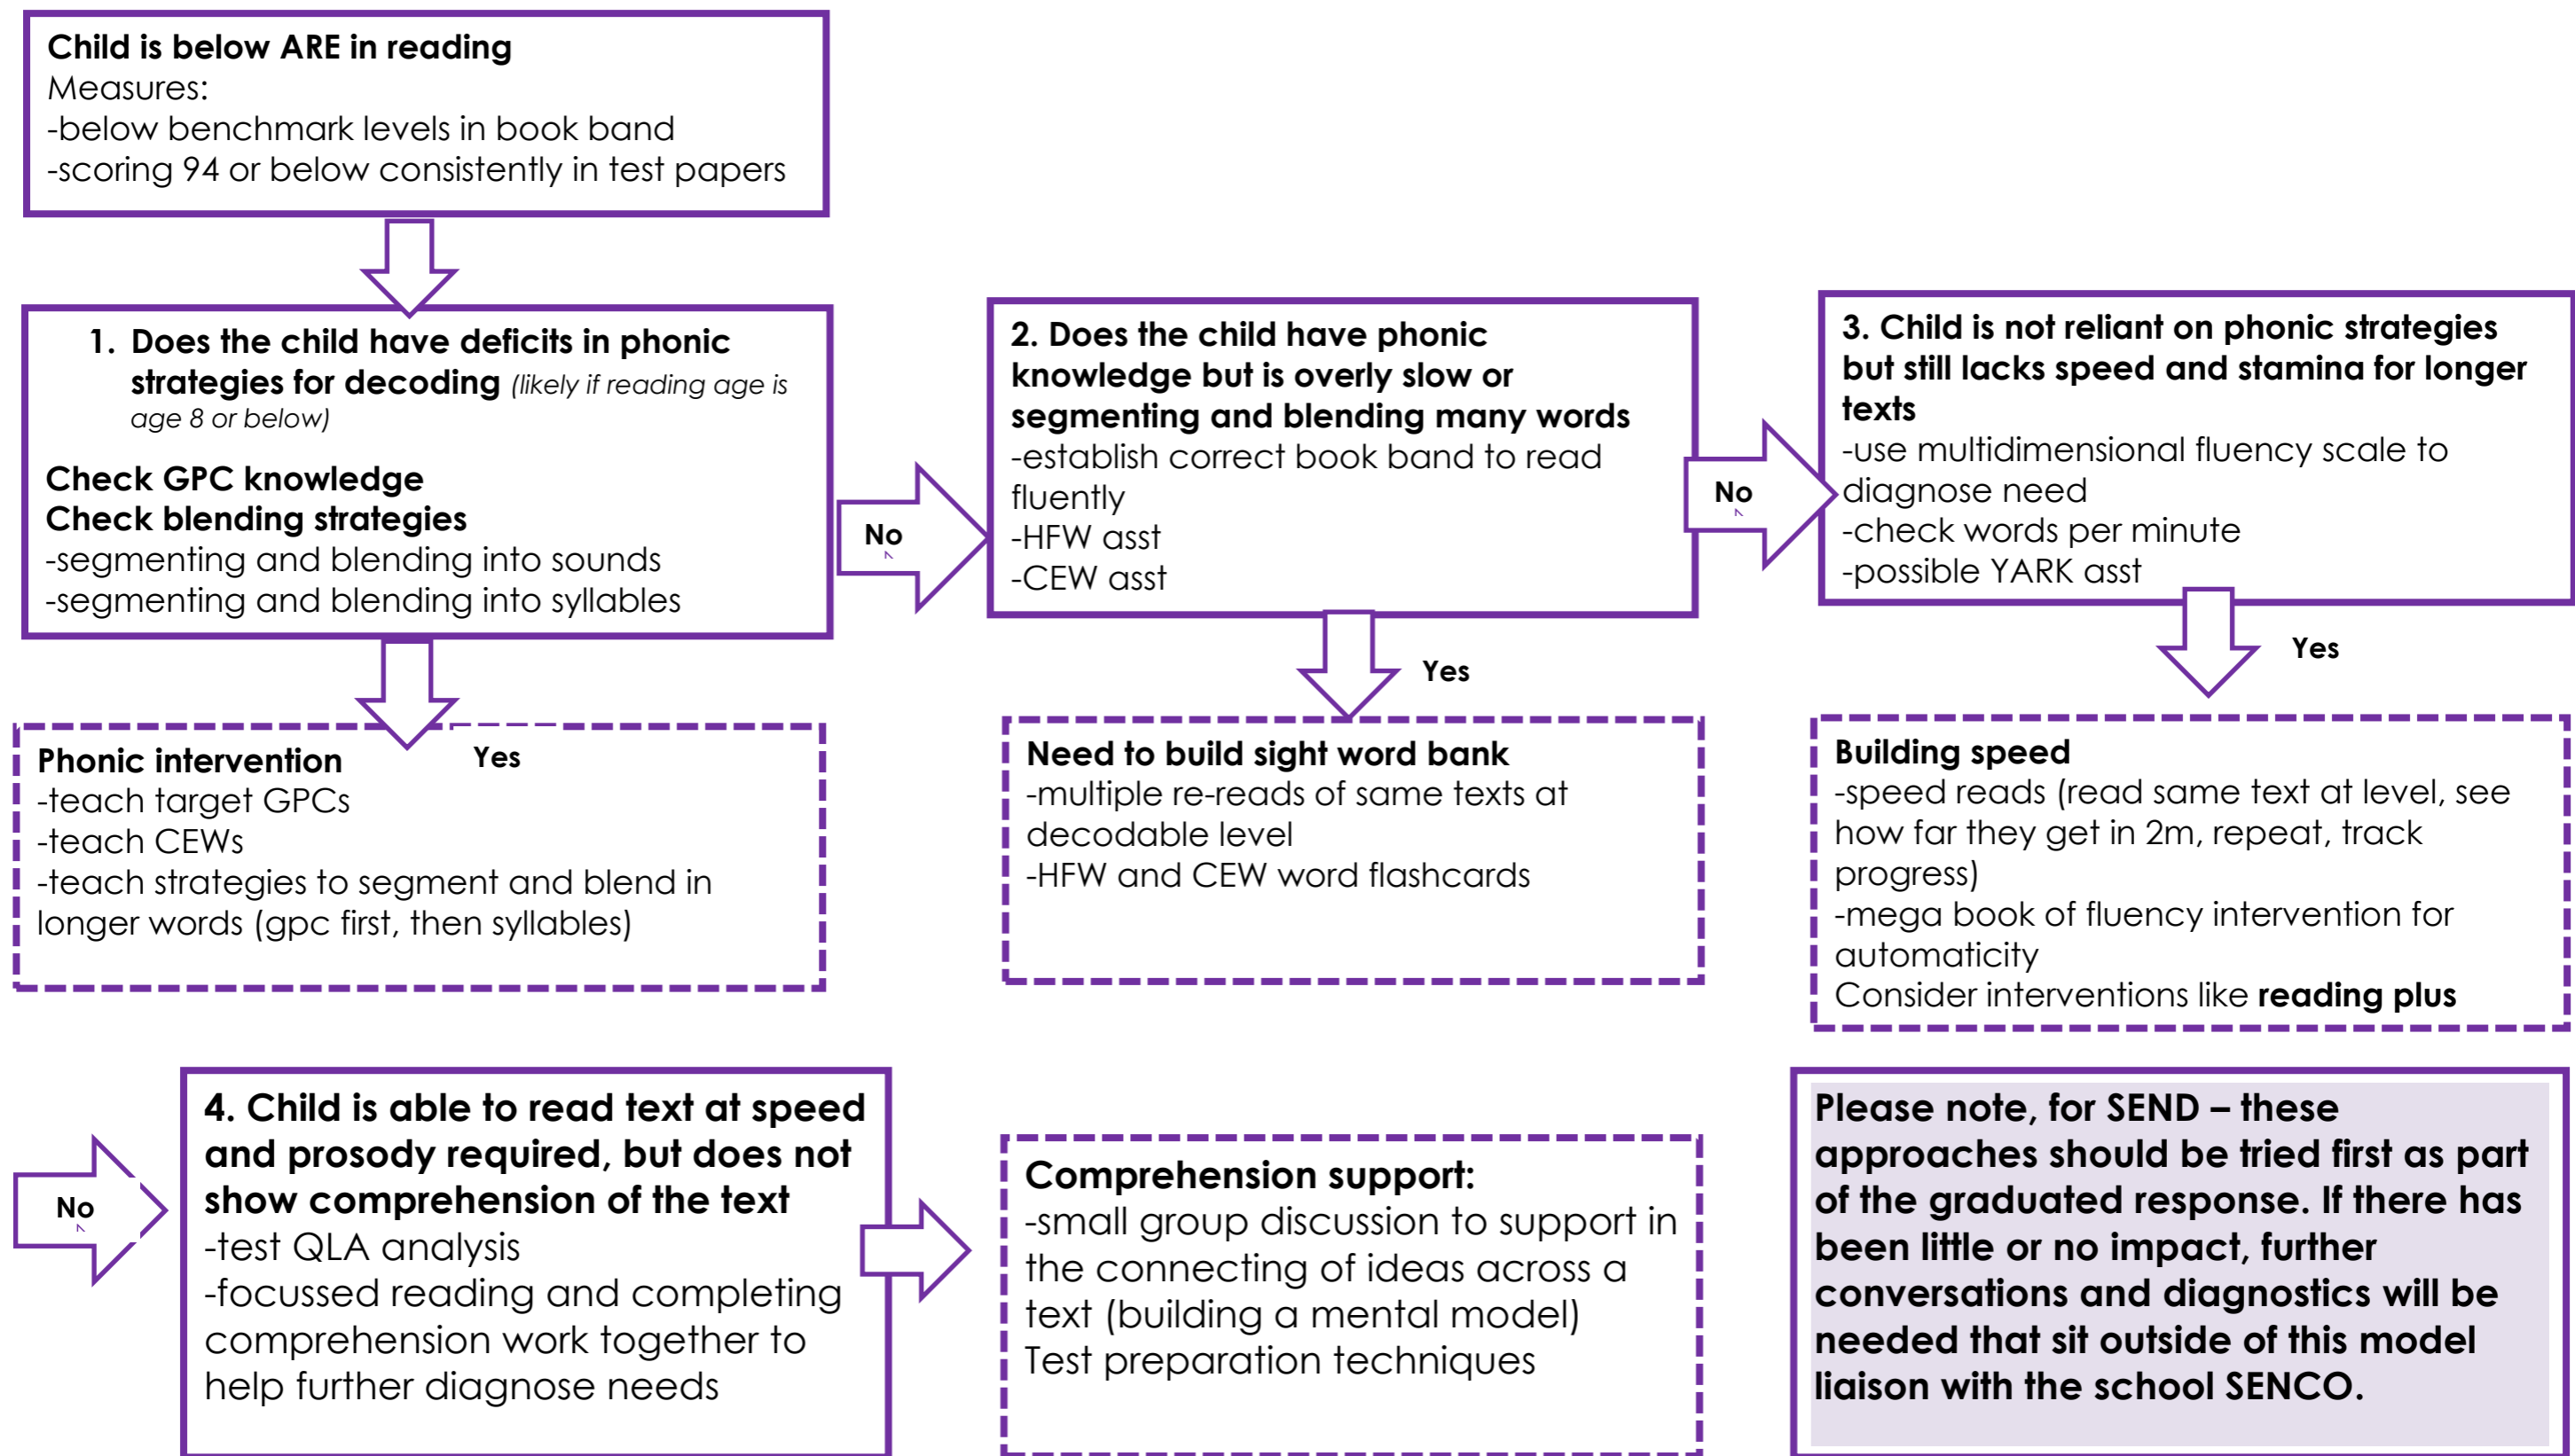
**Child is below ARE in reading**
Measures:
-below benchmark levels in book band
-scoring 94 or below consistently in test papers

1. **Does the child have deficits in phonic strategies for decoding** *(likely if reading age is age 8 or below)*

**Check GPC knowledge**
**Check blending strategies**
-segmenting and blending into sounds
-segmenting and blending into syllables

No

**2. Does the child have phonic knowledge but is overly slow or segmenting and blending many words**
-establish correct book band to read fluently
-HFW asst
-CEW asst

No

**3. Child is not reliant on phonic strategies but still lacks speed and stamina for longer texts**
-use multidimensional fluency scale to diagnose need
-check words per minute
-possible YARK asst

Yes

**Phonic intervention**
-teach target GPCs
-teach CEWs
-teach strategies to segment and blend in longer words (gpc first, then syllables)

Yes

**Need to build sight word bank**
-multiple re-reads of same texts at decodable level
-HFW and CEW word flashcards

Yes

**Building speed**
-speed reads (read same text at level, see how far they get in 2m, repeat, track progress)
-mega book of fluency intervention for automaticity
Consider interventions like **reading plus**

No

**4. Child is able to read text at speed and prosody required, but does not show comprehension of the text**
-test QLA analysis
-focussed reading and completing comprehension work together to help further diagnose needs

**Comprehension support:**
-small group discussion to support in the connecting of ideas across a text (building a mental model)
Test preparation techniques

**Please note, for SEND – these approaches should be tried first as part of the graduated response. If there has been little or no impact, further conversations and diagnostics will be needed that sit outside of this model liaison with the school SENCO.**